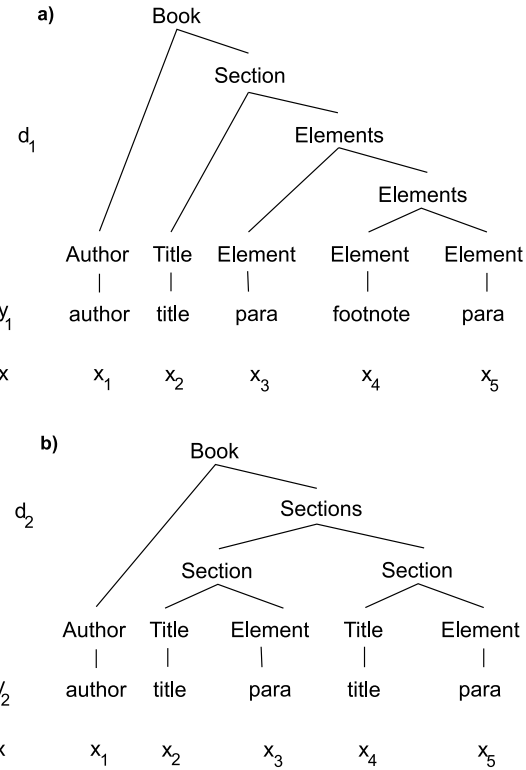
a)

Book

Section

$d_1$

Elements

Elements

Author Title Element Element Element

$y_1$ author title para footnote para

x $x_1$ $x_2$ $x_3$ $x_4$ $x_5$

b)

Book

$d_2$

Sections

Section Section

Author Title Element Title Element

$y_2$ author title para title para

x $x_1$ $x_2$ $x_3$ $x_4$ $x_5$